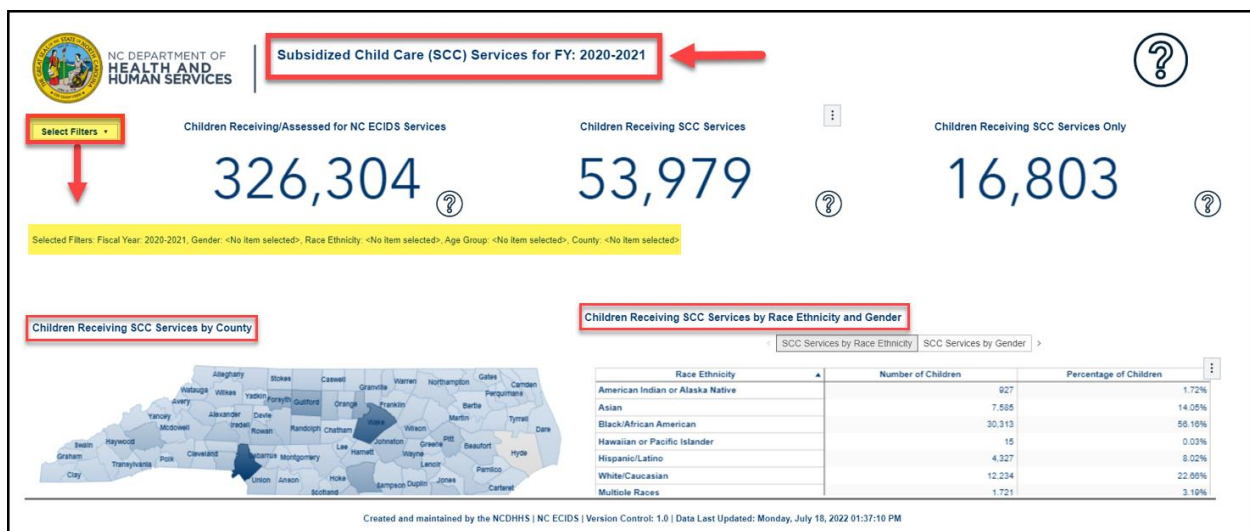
NC DEPARTMENT OF HEALTH AND HUMAN SERVICES

Subsidized Child Care (SCC) Services for FY: 2020-2021

Select Filters ▾

Children Receiving/Assessed for NC ECIDS Services

326,304

Children Receiving SCC Services

53,979

Children Receiving SCC Services Only

16,803

Selected Filters: Fiscal Year: 2020-2021, Gender: <No item selected>, Race Ethnicity: <No item selected>, Age Group: <No item selected>, County: <No item selected>

Children Receiving SCC Services by County

Alleghany Stokes Caswell Warren Northampton Gates Camden Watauga Wilkes Yadkin Forsyth Guilford Granville Perquimans Avery Orange Franklin Bertie Yancey Alexander Davie Martin Tyrrell Mcdowell Iredell Rowan Randolph Chatham Wake Wilson Dare Swain Haywood Lee Johnston Greene Pitt Beaufort Graham Cleveland Cabarrus Montgomery Harnett Wayne Hyde Transylvania Polk Lenoir Pamlico Clay Union Anson Hoke Sampson Duplin Jones Carteret Scotland

Children Receiving SCC Services by Race Ethnicity and Gender

SCC Services by Race Ethnicity | SCC Services by Gender

| Race Ethnicity | Number of Children | Percentage of Children |
|---|---|---|
| American Indian or Alaska Native | 927 | 1.72% |
| Asian | 7,585 | 14.05% |
| Black/African American | 30,313 | 56.16% |
| Hawaiian or Pacific Islander | 15 | 0.03% |
| Hispanic/Latino | 4,327 | 8.02% |
| White/Caucasian | 12,234 | 22.66% |
| Multiple Races | 1,721 | 3.19% |

Created and maintained by the NCDHHS | NC ECIDS | Version Control: 1.0 | Data Last Updated: Monday, July 18, 2022 01:37:10 PM